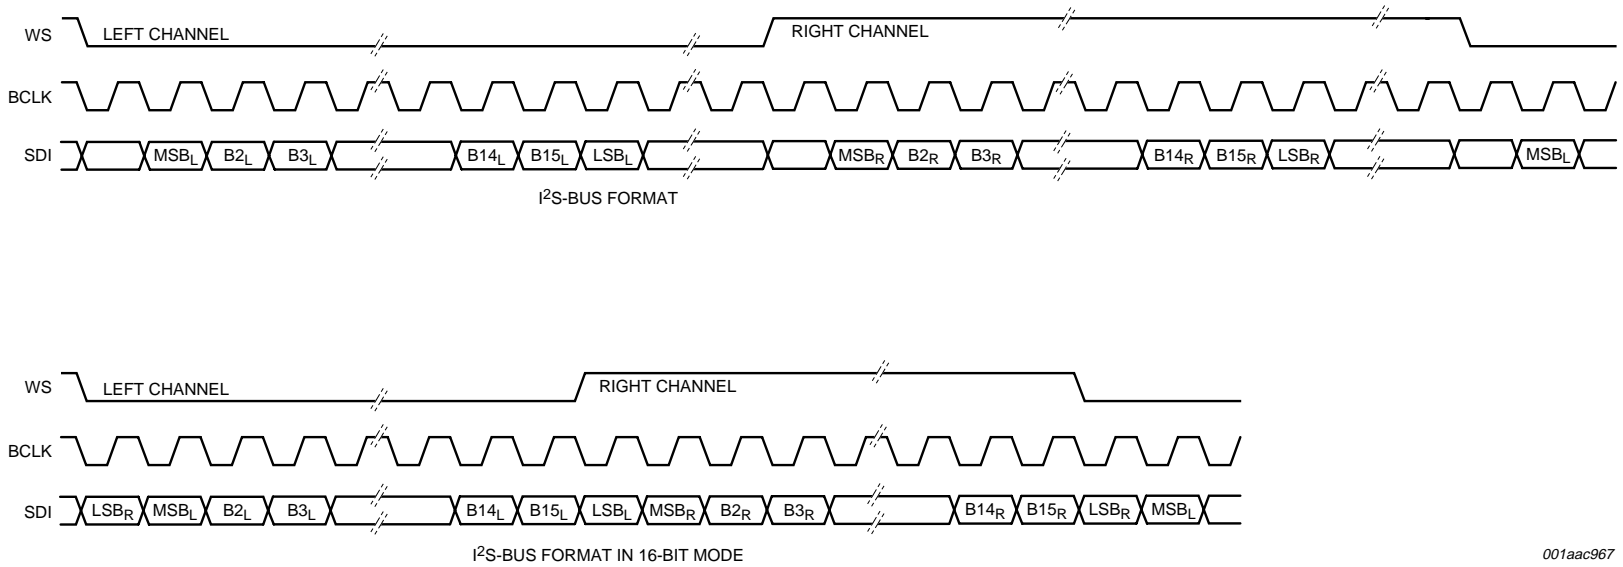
WS
LEFT CHANNEL
RIGHT CHANNEL
BCLK
SDI
$MSB_L$ $B2_L$ $B3_L$ $B14_L$ $B15_L$ $LSB_L$ $MSB_R$ $B2_R$ $B3_R$ $B14_R$ $B15_R$ $LSB_R$ $MSB_L$

$I^2S$-BUS FORMAT

WS
LEFT CHANNEL
RIGHT CHANNEL
BCLK
SDI
$LSB_R$ $MSB_L$ $B2_L$ $B3_L$ $B14_L$ $B15_L$ $LSB_L$ $MSB_R$ $B2_R$ $B3_R$ $B14_R$ $B15_R$ $LSB_R$ $MSB_L$

$I^2S$-BUS FORMAT IN 16-BIT MODE

001aac967